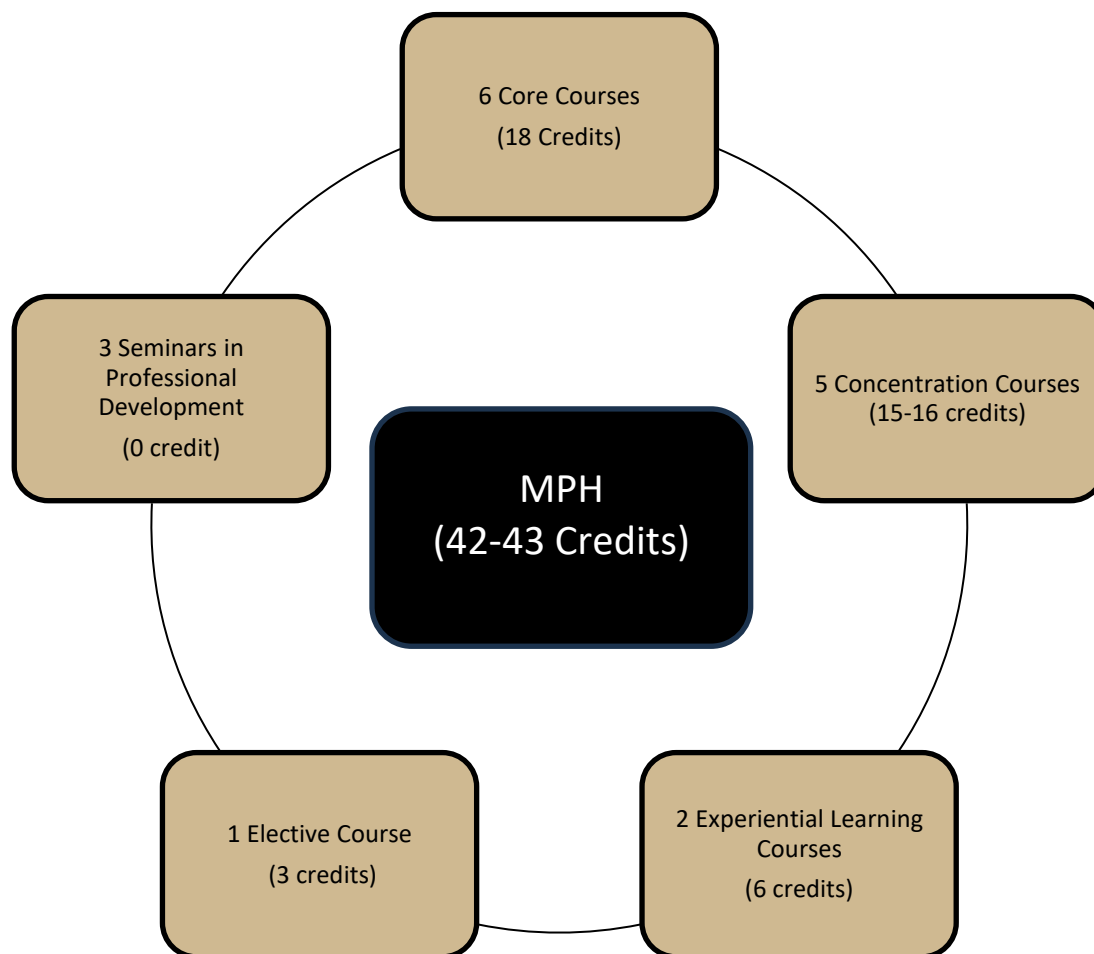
6 Core Courses
(18 Credits)

3 Seminars in Professional Development
(0 credit)

MPH
(42-43 Credits)

5 Concentration Courses
(15-16 credits)

1 Elective Course
(3 credits)

2 Experiential Learning Courses
(6 credits)